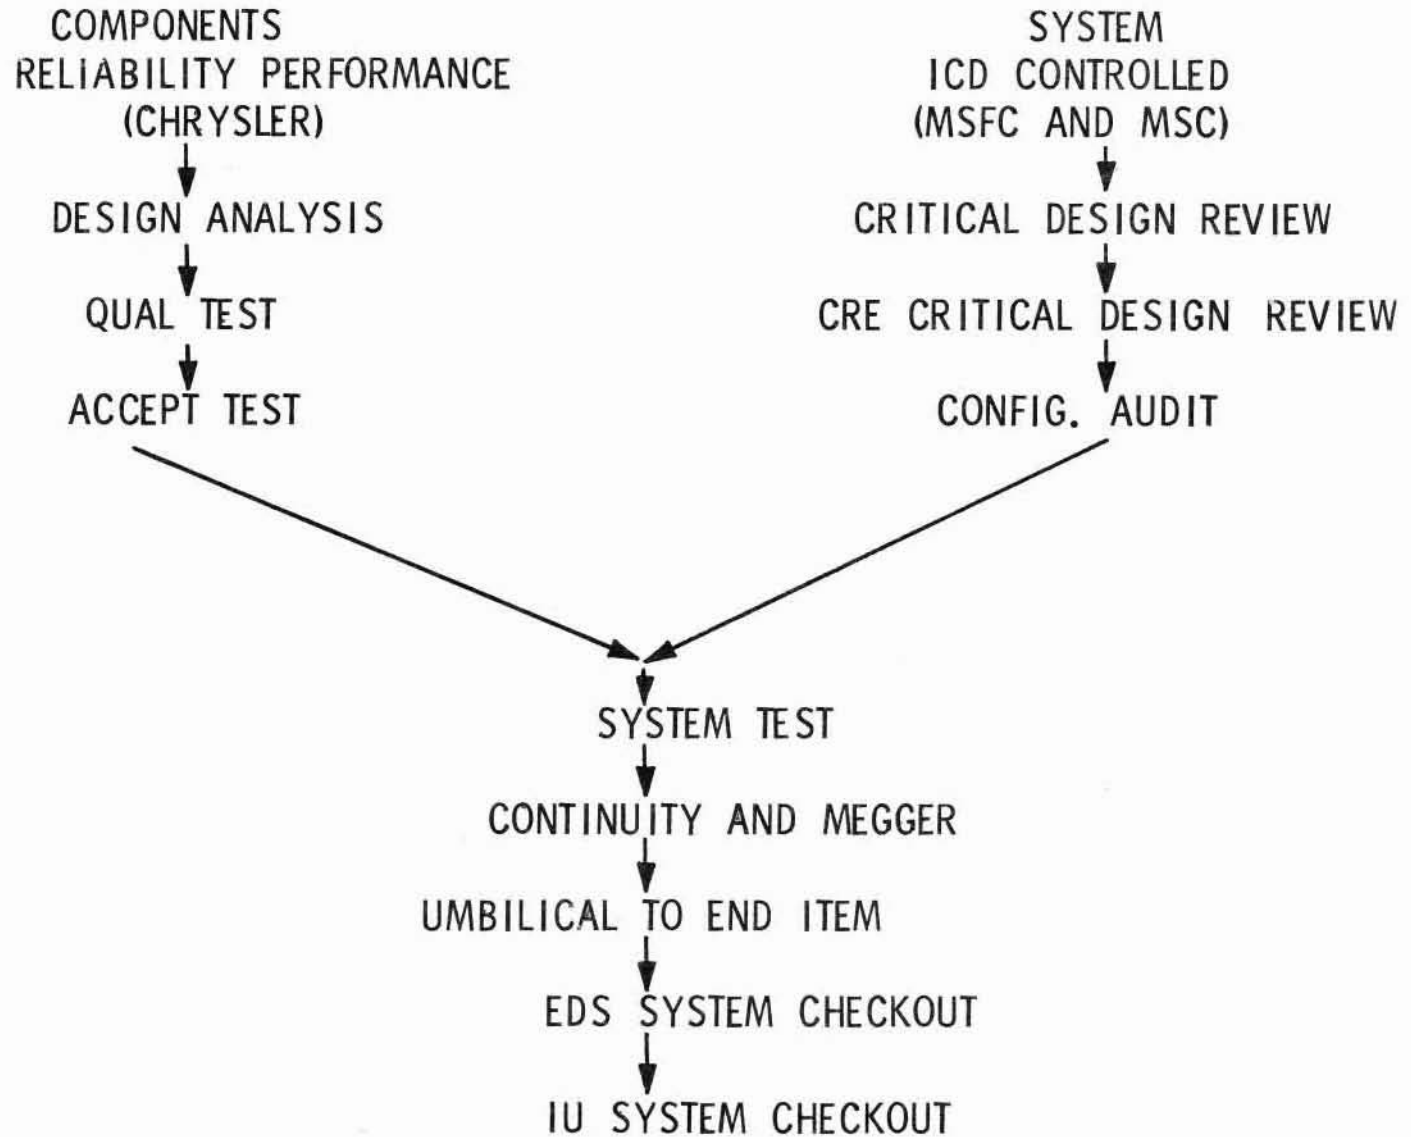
COMPONENTS
RELIABILITY PERFORMANCE
(CHRYSLER)

DESIGN ANALYSIS

QUAL TEST

ACCEPT TEST

SYSTEM
ICD CONTROLLED
(MSFC AND MSC)

CRITICAL DESIGN REVIEW

CRE CRITICAL DESIGN REVIEW

CONFIG. AUDIT

SYSTEM TEST

CONTINUITY AND MEGGER

UMBILICAL TO END ITEM

EDS SYSTEM CHECKOUT

IU SYSTEM CHECKOUT